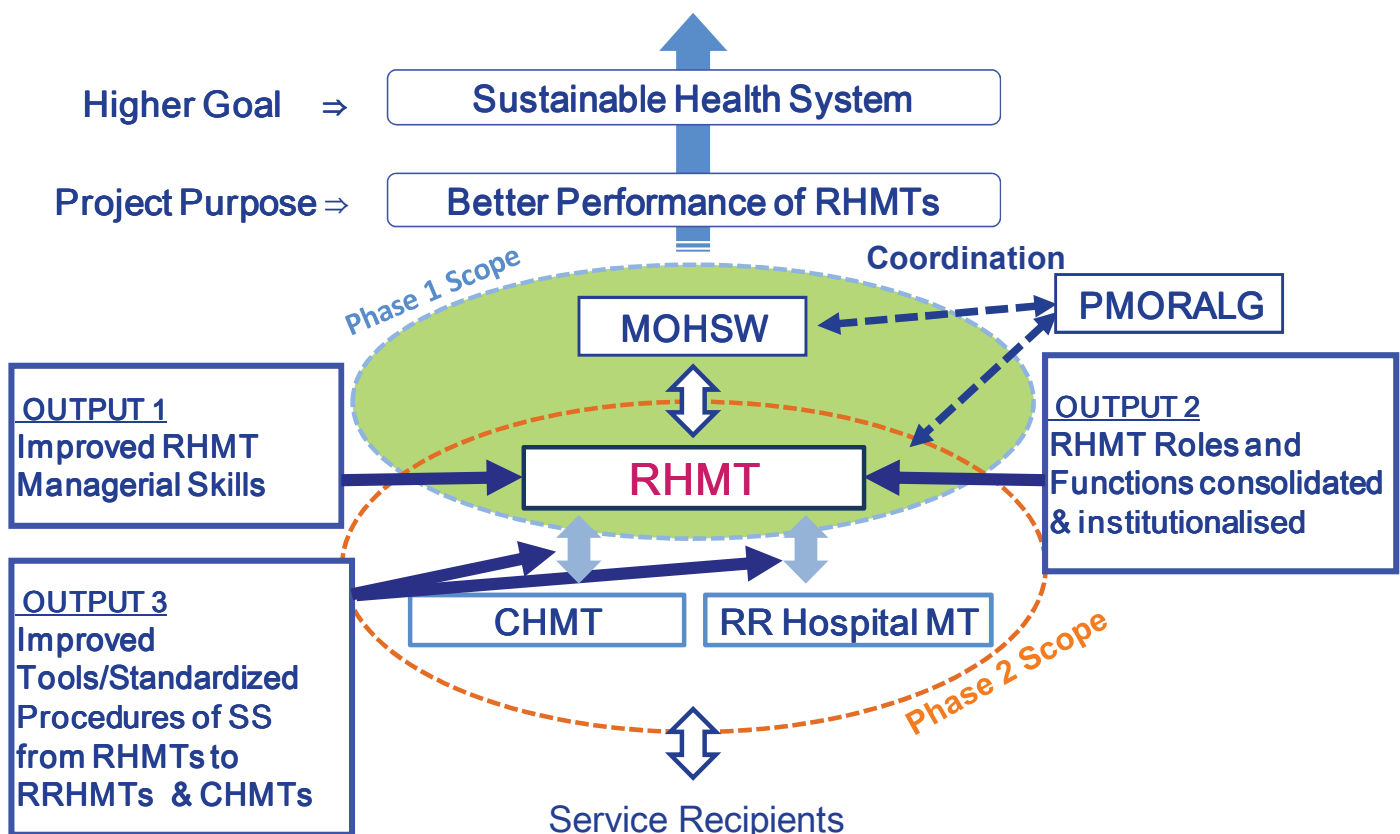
Higher Goal ⇒ Sustainable Health System

Project Purpose ⇒ Better Performance of RHMTs

Phase 1 Scope

Coordination

MOHSW

PMORALG

OUTPUT 1
Improved RHMT Managerial Skills

RHMT

OUTPUT 2
RHMT Roles and Functions consolidated & institutionalised

OUTPUT 3
Improved Tools/Standardized Procedures of SS from RHMTs to RRHMTs & CHMTs

CHMT

RR Hospital MT

Phase 2 Scope

Service Recipients